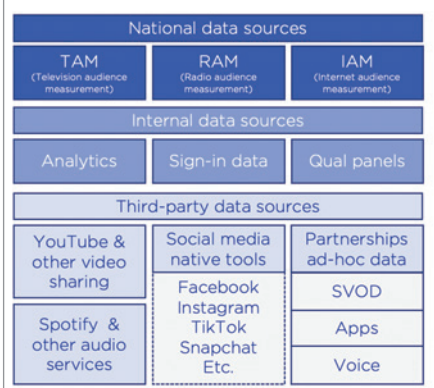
National data sources

TAM
(Television audience measurement)

RAM
(Radio audience measurement)

IAM
(Internet audience measurement)

Internal data sources

Analytics

Sign-in data

Qual panels

Third-party data sources

YouTube & other video sharing

Spotify & other audio services

Social media native tools

Facebook
Instagram
TikTok
Snapchat
Etc.

Partnerships ad-hoc data

SVOD

Apps

Voice